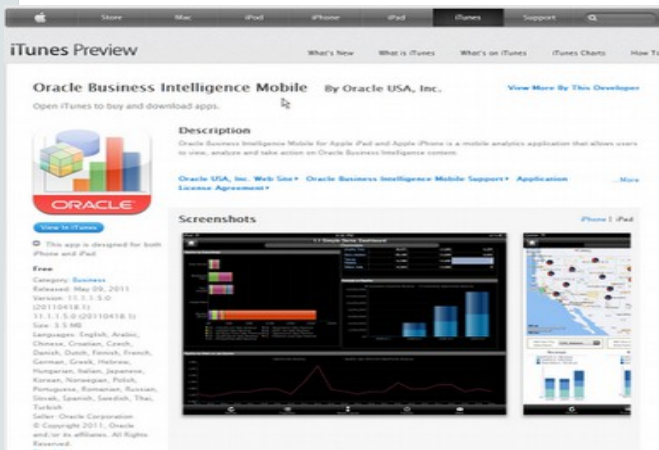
Store Mac iPod iPhone iPad iTunes Support

iTunes Preview

What's New What is iTunes What's on iTunes iTunes Charts How To

Oracle Business Intelligence Mobile By Oracle USA, Inc.

View More By This Developer

Open iTunes to buy and download apps.

ORACLE

View In iTunes

This app is designed for both iPhone and iPad

Free

Category: Business
Released: May 09, 2011
Version: 11.1.1.5.0 (20110418.1)
11.1.1.5.0 (20110418.1)
Size: 3.5 MB
Languages: English, Arabic, Chinese, Croatian, Czech, Danish, Dutch, Finnish, French, German, Greek, Hebrew, Hungarian, Italian, Japanese, Korean, Norwegian, Polish, Portuguese, Romanian, Russian, Slovak, Spanish, Swedish, Thai, Turkish
Seller: Oracle Corporation
© Copyright 2011, Oracle and/or its affiliates. All Rights Reserved.

Description

Oracle Business Intelligence Mobile for Apple iPad and Apple iPhone is a mobile analytics application that allows users to view, analyze and take action on Oracle Business Intelligence content.

Oracle USA, Inc. Web Site ▸ Oracle Business Intelligence Mobile Support ▸ Application License Agreement ▸

...More

Screenshots

iPhone | iPad

1.1 Simple Semi Dashboard

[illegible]